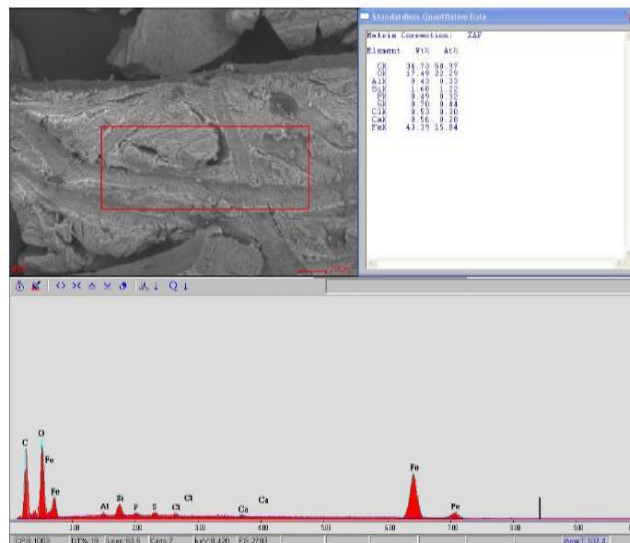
Standardless Quantitative Data

Matrix Correction: ZAF

| Element | Wt% | At% |
|---|---|---|
| CK | 34.73 | 58.97 |
| OK | 17.49 | 22.29 |
| AlK | 0.43 | 0.33 |
| SiK | 1.68 | 1.22 |
| PK | 0.49 | 0.32 |
| SK | 0.70 | 0.44 |
| ClK | 0.53 | 0.30 |
| CaK | 0.56 | 0.28 |
| FeK | 43.39 | 15.84 |

C
O
Fe
Fe
Al
Si
P
S
Cl
Cl
Ca
Ca
Fe
Fe

1.00
2.00
3.00
4.00
5.00
6.00
7.00
8.00
9.00